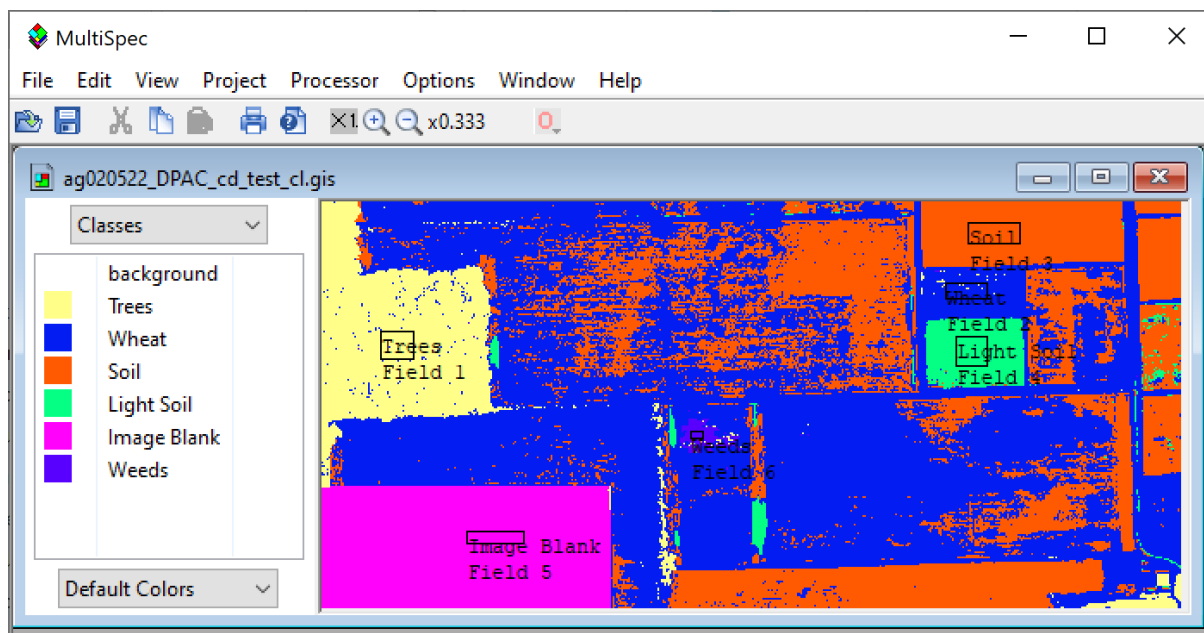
MultiSpec

File Edit View Project Processor Options Window Help

x1 x0.333

ag020522_DPAC_cd_test_cl.gis

Classes

background
Trees
Wheat
Soil
Light Soil
Image Blank
Weeds

Default Colors

Soil
Field 3

Wheat
Field 2

Light Soil
Field 4

Trees
Field 1

Weeds
Field 6

Image Blank
Field 5